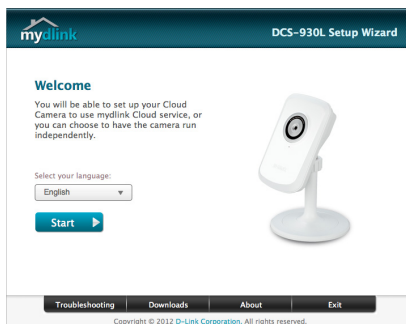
mydlink

DCS-930L Setup Wizard

Welcome

You will be able to set up your Cloud Camera to use mydlink Cloud service, or you can choose to have the camera run independently.

Select your language:

English

Start

Troubleshooting | Downloads | About | Exit

Copyright © 2012 D-Link Corporation. All rights reserved.